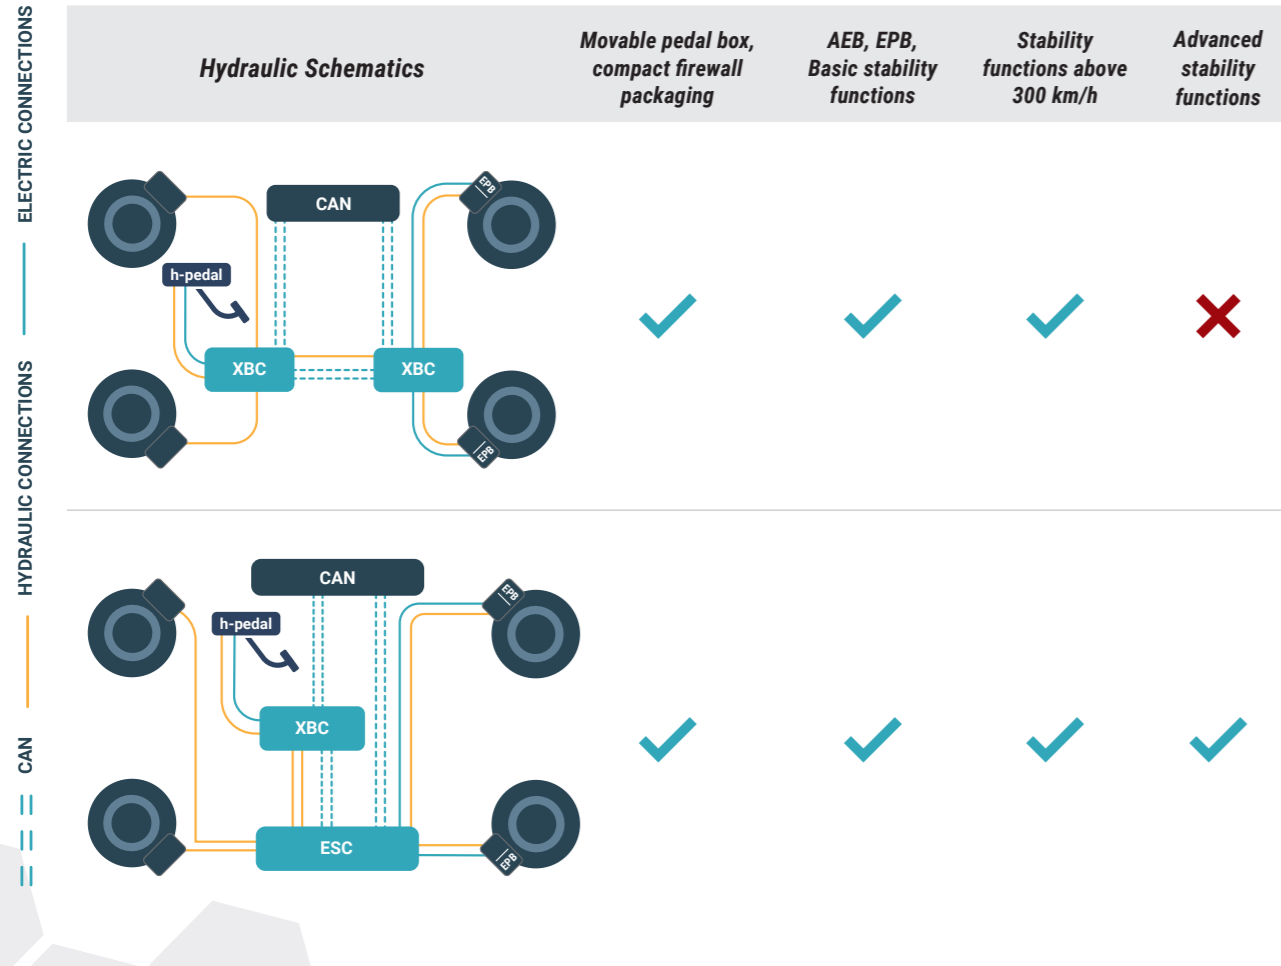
ELECTRIC CONNECTIONS

HYDRAULIC CONNECTIONS

CAN

| Hydraulic Schematics | Movable pedal box, compact firewall packaging | AEB, EPB, Basic stability functions | Stability functions above 300 km/h | Advanced stability functions |
|---|---|---|---|---|
| CAN, h-pedal, XBC, XBC, EPB, EPB | ✓ | ✓ | ✓ | ✗ |
| CAN, h-pedal, XBC, ESC, EPB, EPB | ✓ | ✓ | ✓ | ✓ |